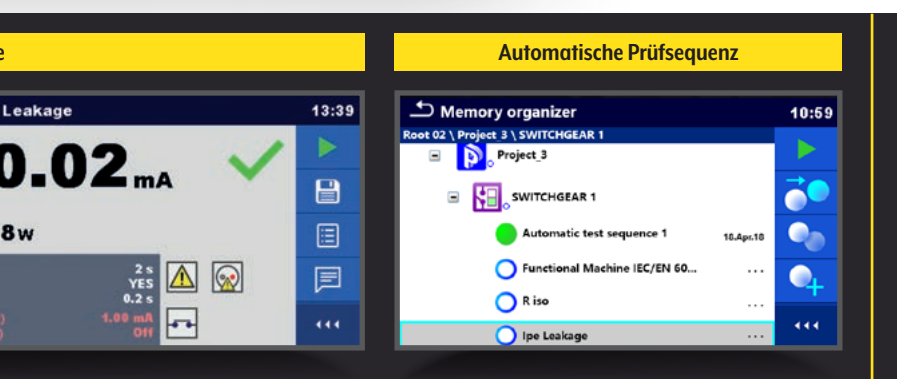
e

Leakage 13:39

0.02 mA

8 W

2 s
YES
0.2 s

)
)

1.00 mA
Off

Automatische Prüfsequenz

Memory organizer 10:59

Root 02 \ Project 3 \ SWITCHGEAR 1

Project_3

SWITCHGEAR 1

Automatic test sequence 1 18.Apr.18

Functional Machine IEC/EN 60... ...

R iso ...

Ipe Leakage ...